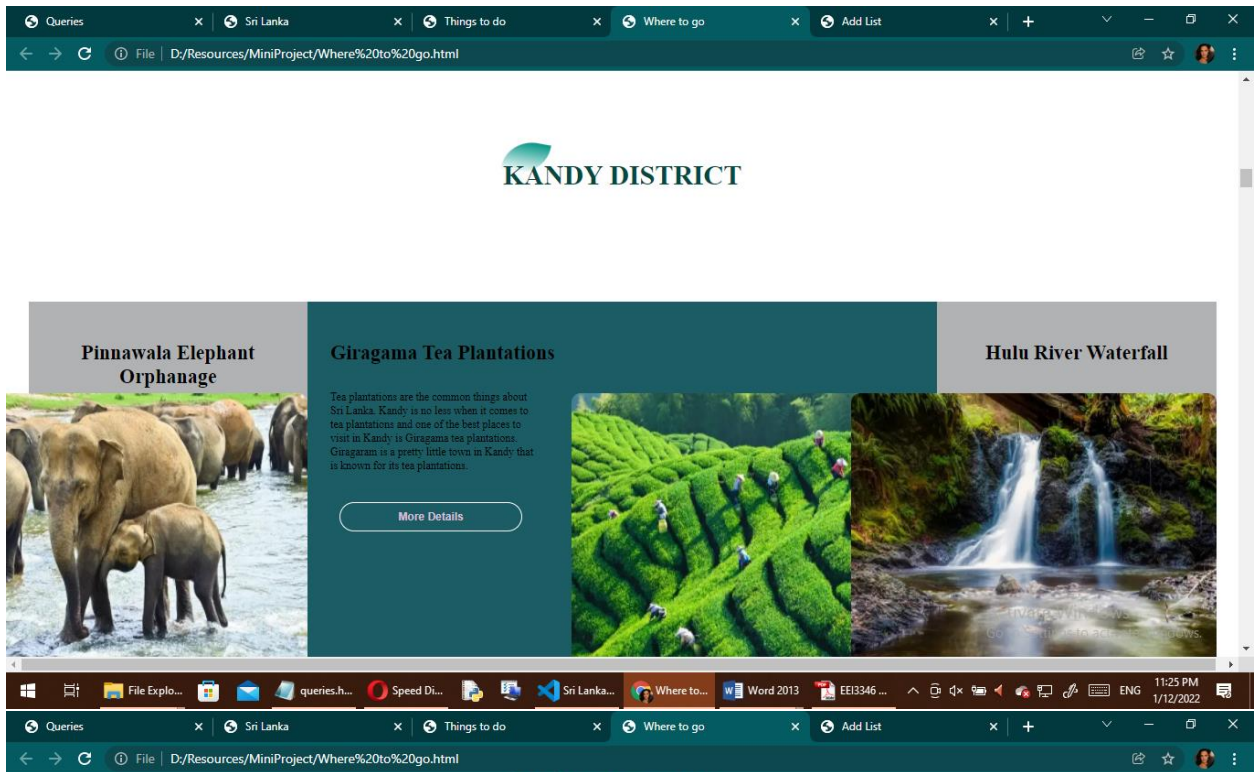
Queries × Sri Lanka × Things to do × Where to go × Add List × +

File | D:/Resources/MiniProject/Where%20to%20go.html

KANDY DISTRICT

Pinnawala Elephant Orphanage

Giragama Tea Plantations

Tea plantations are the common things about Sri Lanka. Kandy is no less when it comes to tea plantations and one of the best places to visit in Kandy is Giragama tea plantations. Giragaram is a pretty little town in Kandy that is known for its tea plantations.

More Details

Hulu River Waterfall

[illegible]

File Explo... queries.h... Speed Di... Sri Lanka... Where to... Word 2013 EEI3346 ... ENG 11:25 PM 1/12/2022

Queries × Sri Lanka × Things to do × Where to go × Add List × +

File | D:/Resources/MiniProject/Where%20to%20go.html